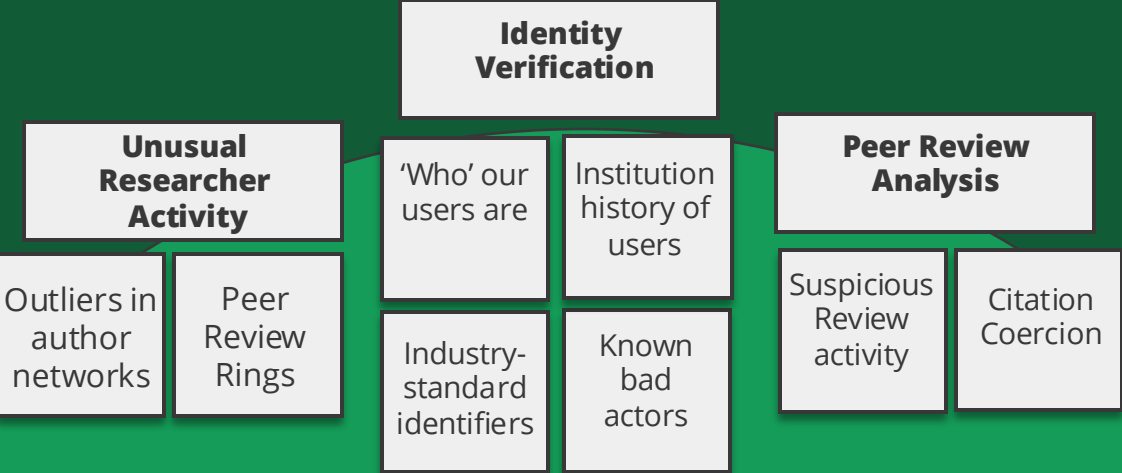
Identity Verification

Unusual Researcher Activity

Outliers in author networks

Peer Review Rings

'Who' our users are

Institution history of users

Industry-standard identifiers

Known bad actors

Peer Review Analysis

Suspicious Review activity

Citation Coercion